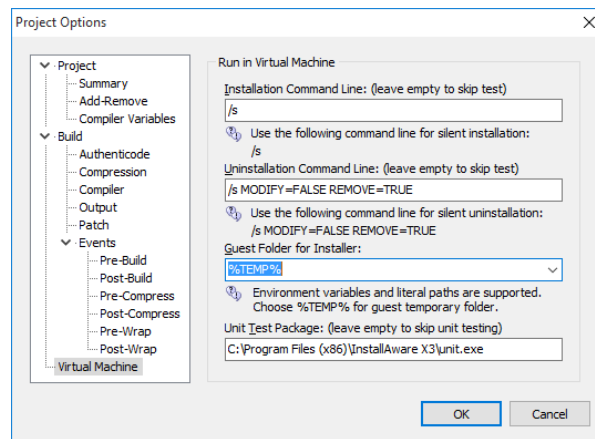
Project Options

Project
Summary
Add-Remove
Compiler Variables
Build
Authenticode
Compression
Compiler
Output
Patch
Events
Pre-Build
Post-Build
Pre-Compress
Post-Compress
Pre-Wrap
Post-Wrap
Virtual Machine

Run in Virtual Machine

Installation Command Line: (leave empty to skip test)
/s
Use the following command line for silent installation:
/s

Uninstallation Command Line: (leave empty to skip test)
/s MODIFY=FALSE REMOVE=TRUE
Use the following command line for silent uninstallation:
/s MODIFY=FALSE REMOVE=TRUE

Guest Folder for Installer:
%TEMP%
Environment variables and literal paths are supported. Choose %TEMP% for guest temporary folder.

Unit Test Package: (leave empty to skip unit testing)
C:\Program Files (x86)\InstallAware X3\unit.exe

OK
Cancel